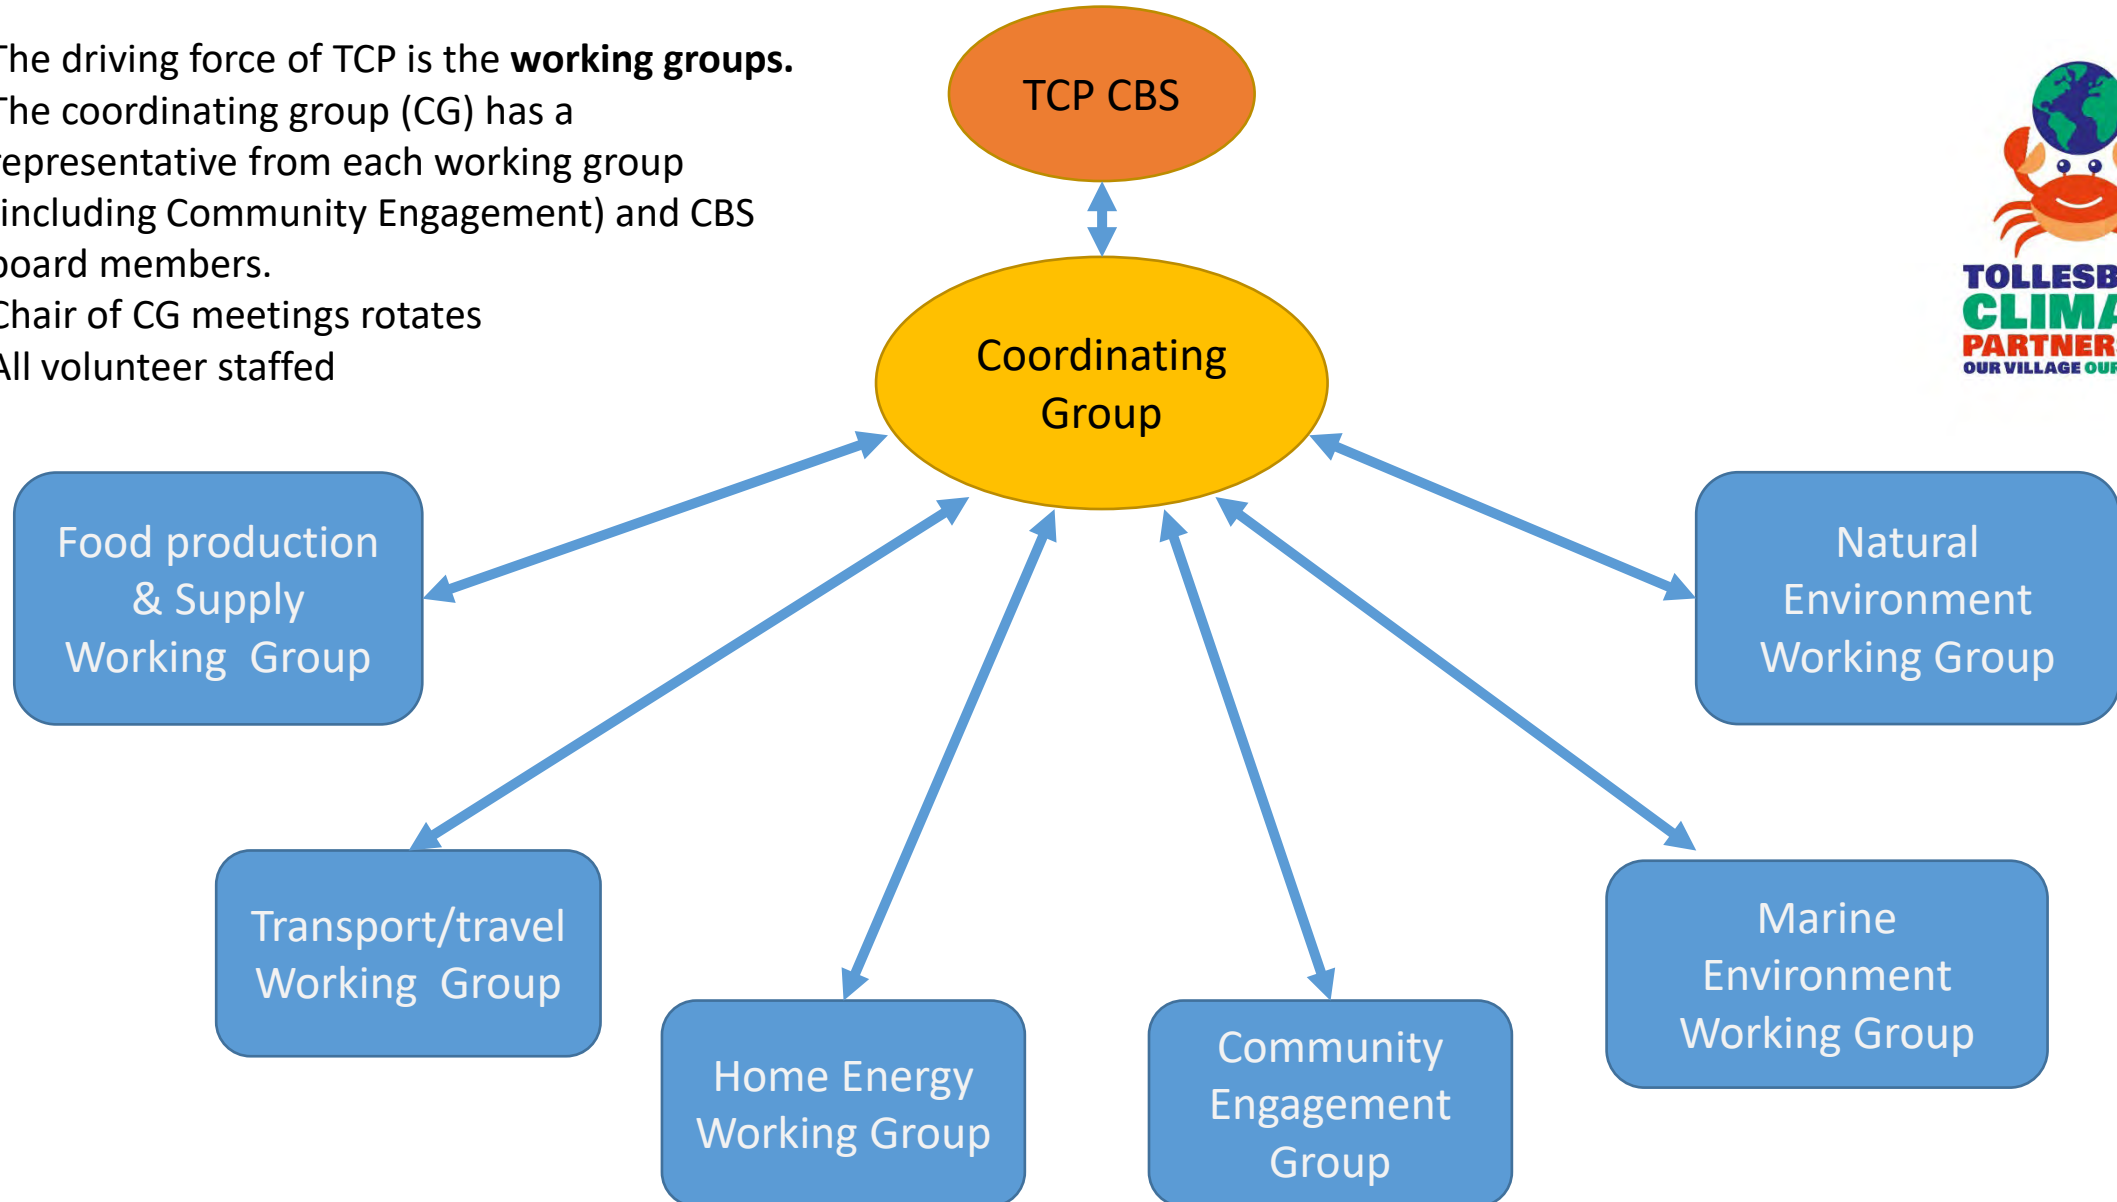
The driving force of TCP is the **working groups.**
The coordinating group (CG) has a representative from each working group (including Community Engagement) and CBS board members.
Chair of CG meetings rotates
All volunteer staffed

TCP CBS

Coordinating Group

Food production & Supply Working Group

Natural Environment Working Group

Transport/travel Working Group

Home Energy Working Group

Community Engagement Group

Marine Environment Working Group

TOLLESB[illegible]
CLIMA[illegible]
PARTNER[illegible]
OUR VILLAGE OUR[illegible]